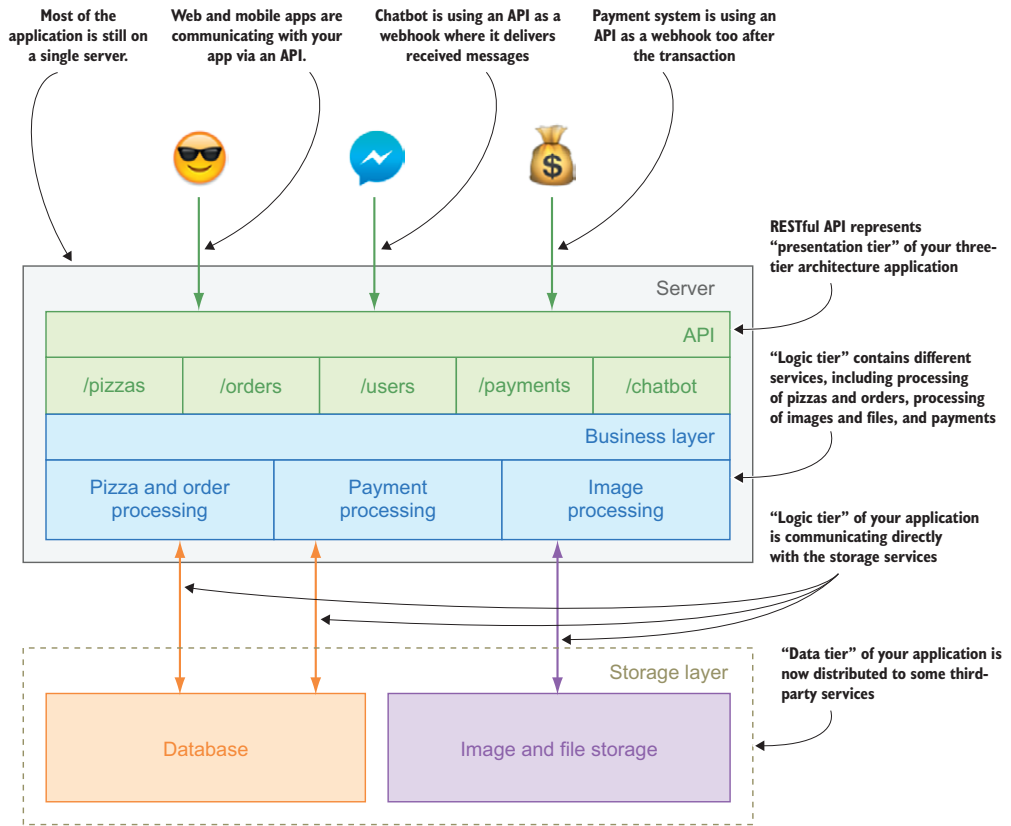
Most of the application is still on a single server.

Web and mobile apps are communicating with your app via an API.

Chatbot is using an API as a webhook where it delivers received messages

Payment system is using an API as a webhook too after the transaction

RESTful API represents "presentation tier" of your three-tier architecture application

Server

API

| /pizzas | /orders | /users | /payments | /chatbot |
|---|---|---|---|---|

"Logic tier" contains different services, including processing of pizzas and orders, processing of images and files, and payments

Business layer

| Pizza and order processing | Payment processing | Image processing |
|---|---|---|

"Logic tier" of your application is communicating directly with the storage services

Storage layer

"Data tier" of your application is now distributed to some third-party services

Database

Image and file storage